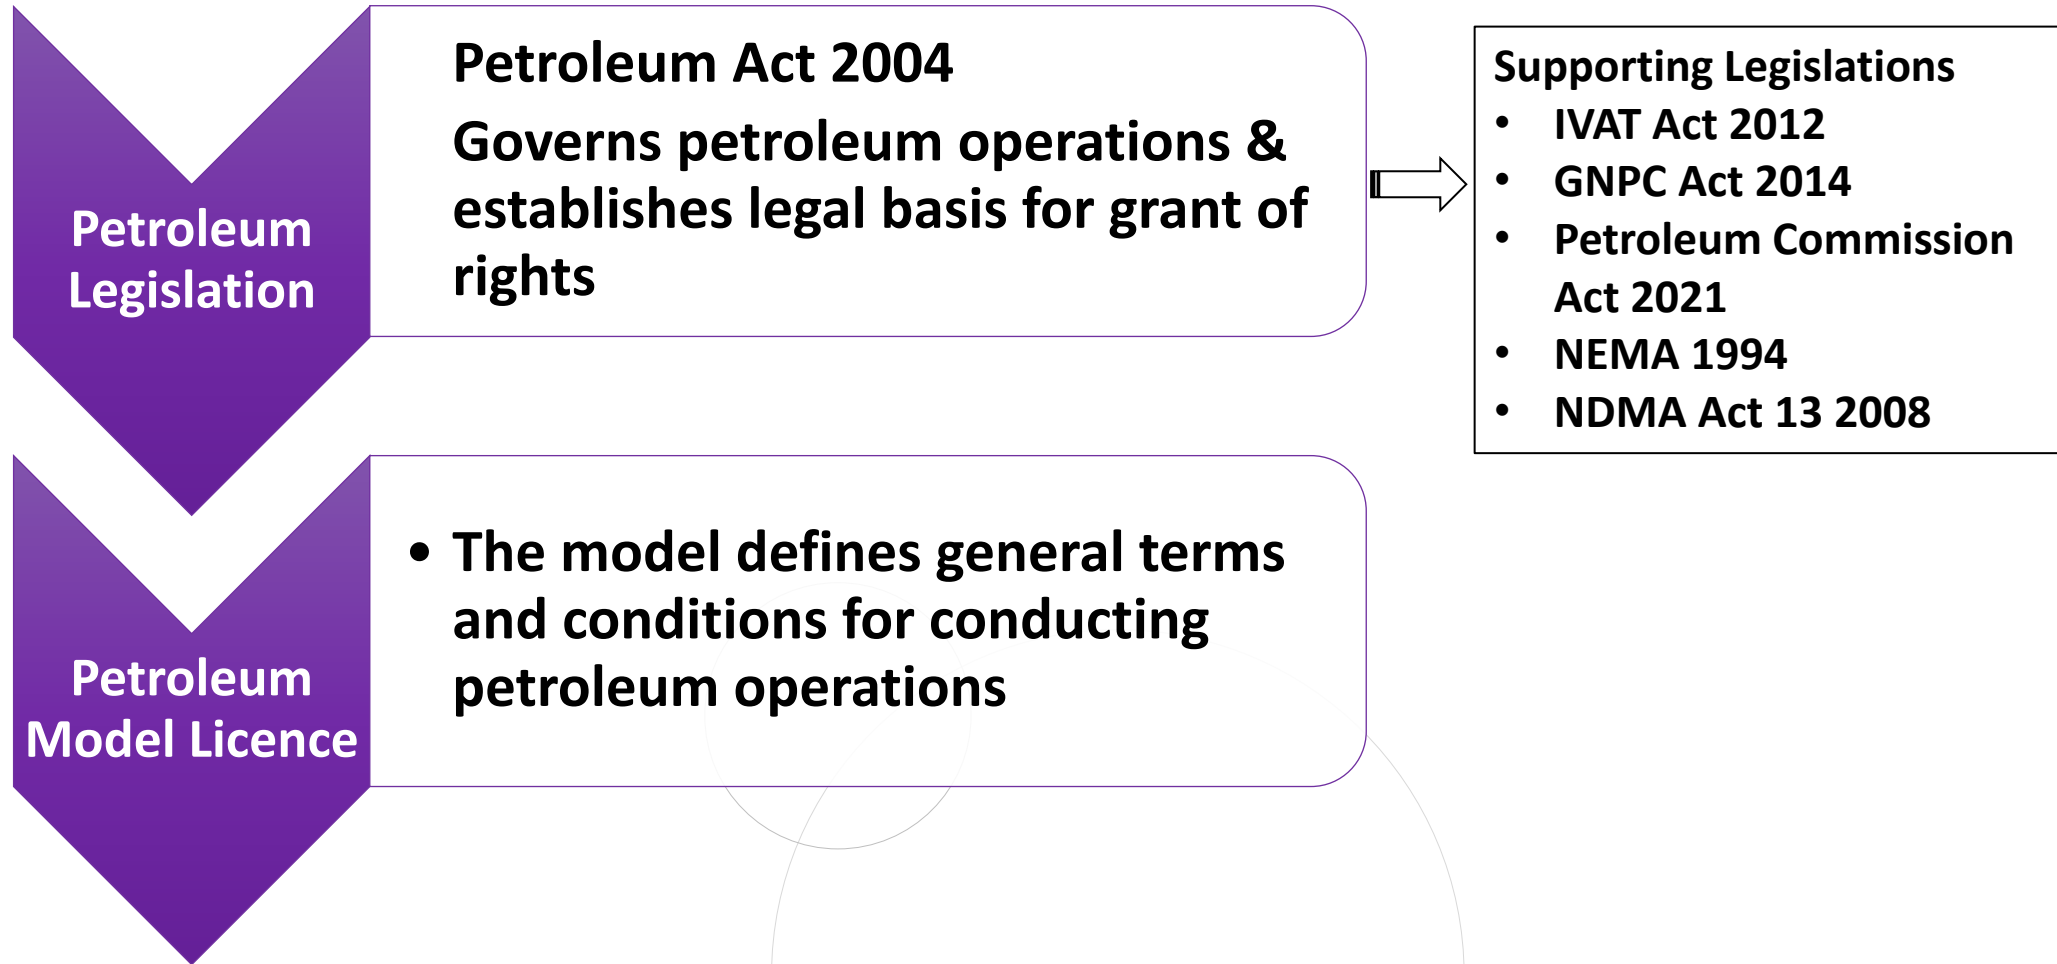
Petroleum Legislation

Petroleum Act 2004

Governs petroleum operations & establishes legal basis for grant of rights

Supporting Legislations
- IVAT Act 2012
- GNPC Act 2014
- Petroleum Commission Act 2021
- NEMA 1994
- NDMA Act 13 2008

Petroleum Model Licence

- The model defines general terms and conditions for conducting petroleum operations